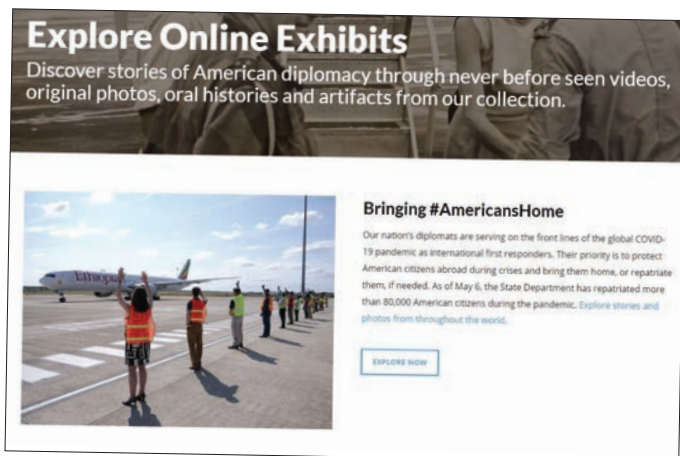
Explore Online Exhibits

Discover stories of American diplomacy through never before seen videos, original photos, oral histories and artifacts from our collection.

Ethiopian

Bringing #AmericansHome

Our nation's diplomats are serving on the front lines of the global COVID-19 pandemic as international first responders. Their priority is to protect American citizens abroad during crises and bring them home, or repatriate them, if needed. As of May 6, the State Department has repatriated more than 80,000 American citizens during the pandemic. Explore stories and photos from throughout the world.

EXPLORE NOW